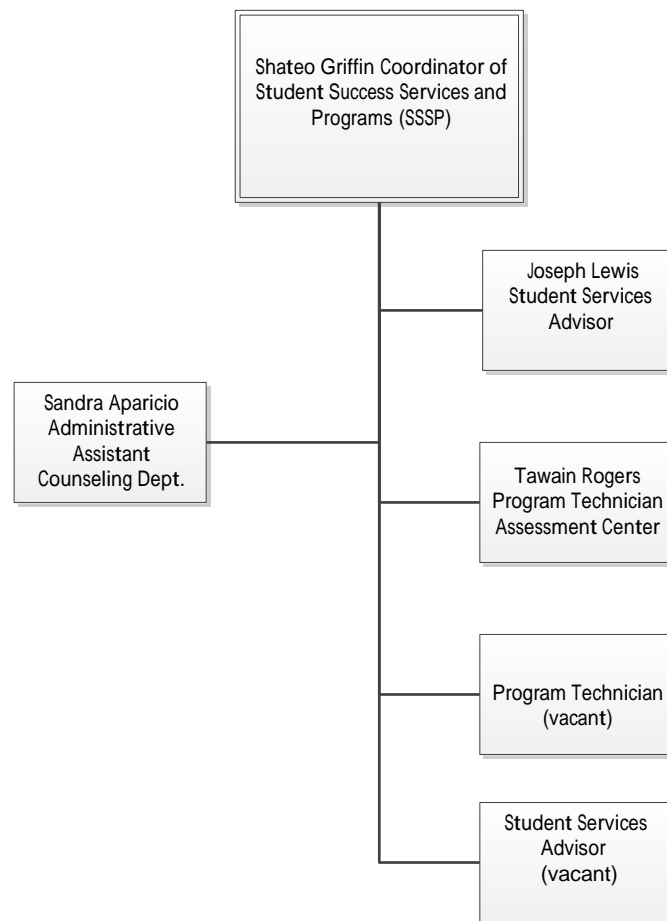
Shateo Griffin Coordinator of Student Success Services and Programs (SSSP)

Joseph Lewis Student Services Advisor

Sandra Aparicio Administrative Assistant Counseling Dept.

Tawain Rogers Program Technician Assessment Center

Program Technician (vacant)

Student Services Advisor (vacant)